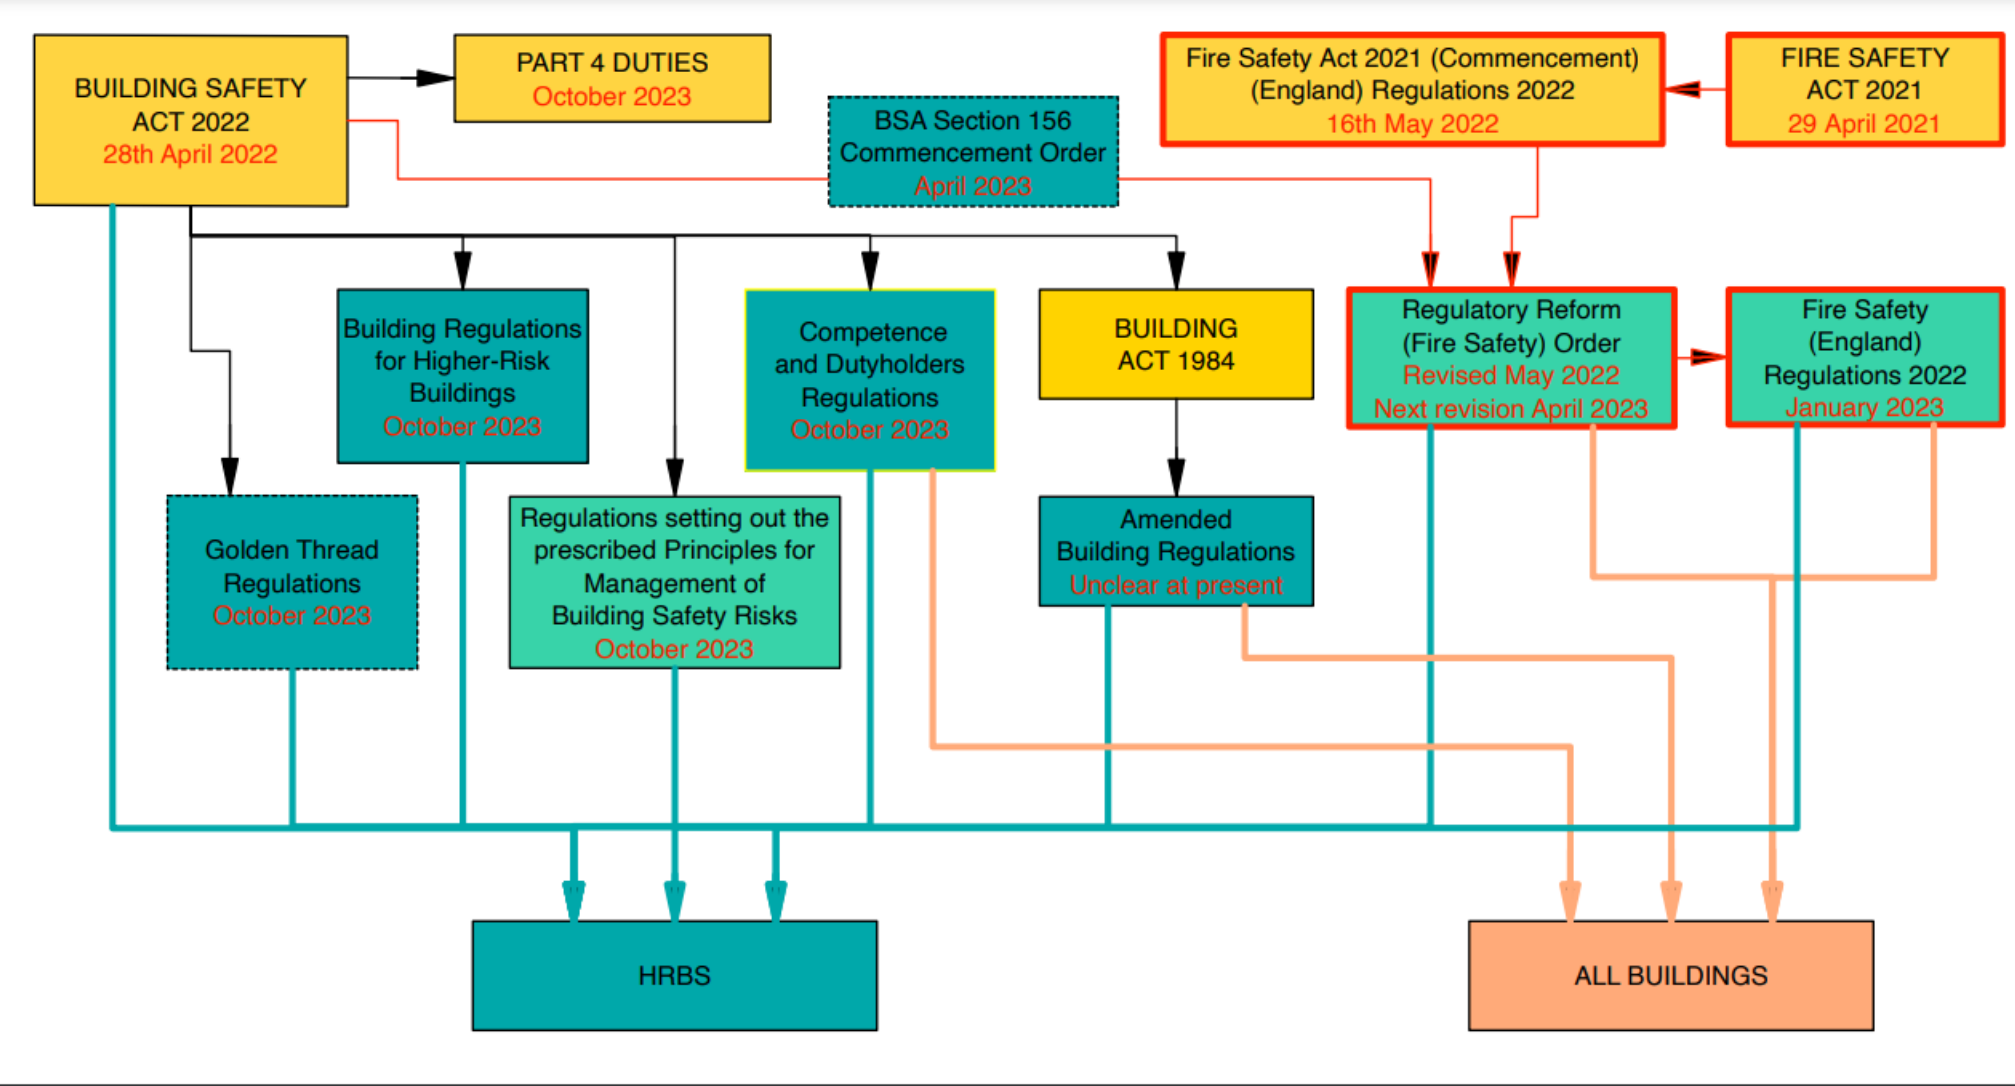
BUILDING SAFETY ACT 2022
28th April 2022

PART 4 DUTIES
October 2023

BSA Section 156 Commencement Order
April 2023

Fire Safety Act 2021 (Commencement) (England) Regulations 2022
16th May 2022

FIRE SAFETY ACT 2021
29 April 2021

Building Regulations for Higher-Risk Buildings
October 2023

Competence and Dutyholders Regulations
October 2023

BUILDING ACT 1984

Regulatory Reform (Fire Safety) Order
Revised May 2022
Next revision April 2023

Fire Safety (England) Regulations 2022
January 2023

Golden Thread Regulations
October 2023

Regulations setting out the prescribed Principles for Management of Building Safety Risks
October 2023

Amended Building Regulations
Unclear at present

HRBS

ALL BUILDINGS